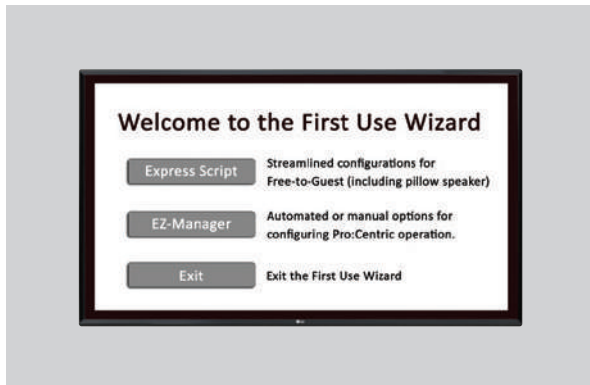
Welcome to the First Use Wizard

Express Script

Streamlined configurations for Free-to-Guest (including pillow speaker)

EZ-Manager

Automated or manual options for configuring Pro:Centric operation.

Exit

Exit the First Use Wizard